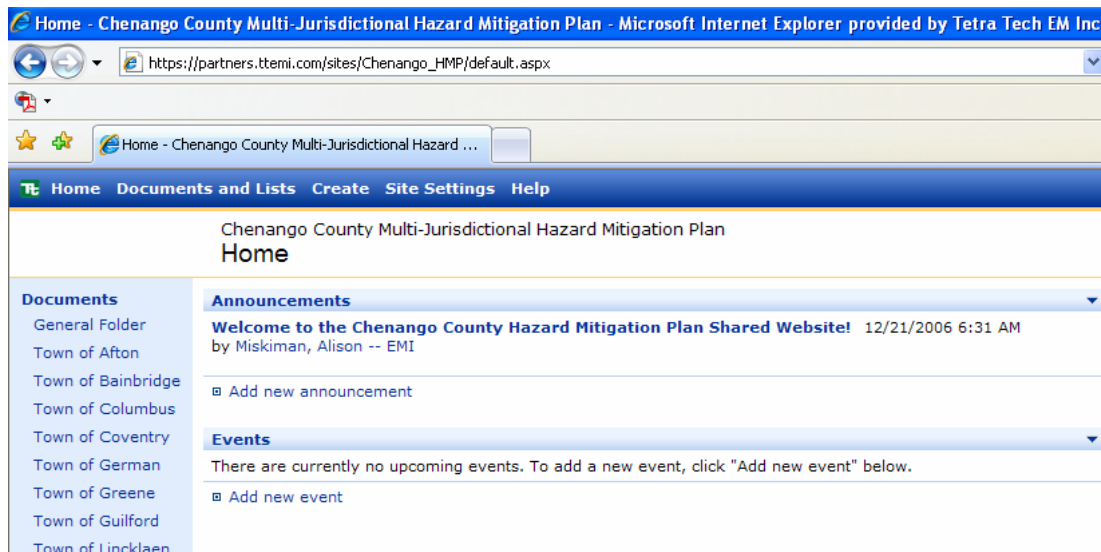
Home - Chenango County Multi-Jurisdictional Hazard Mitigation Plan - Microsoft Internet Explorer provided by Tetra Tech EM Inc

https://partners.ttemi.com/sites/Chenango_HMP/default.aspx

Home - Chenango County Multi-Jurisdictional Hazard ...

Home Documents and Lists Create Site Settings Help

Chenango County Multi-Jurisdictional Hazard Mitigation Plan
Home

Documents
General Folder
Town of Afton
Town of Bainbridge
Town of Columbus
Town of Coventry
Town of German
Town of Greene
Town of Guilford
Town of Lincklaen

Announcements
Welcome to the Chenango County Hazard Mitigation Plan Shared Website! 12/21/2006 6:31 AM
by Miskiman, Alison -- EMI

Add new announcement

Events
There are currently no upcoming events. To add a new event, click "Add new event" below.

Add new event